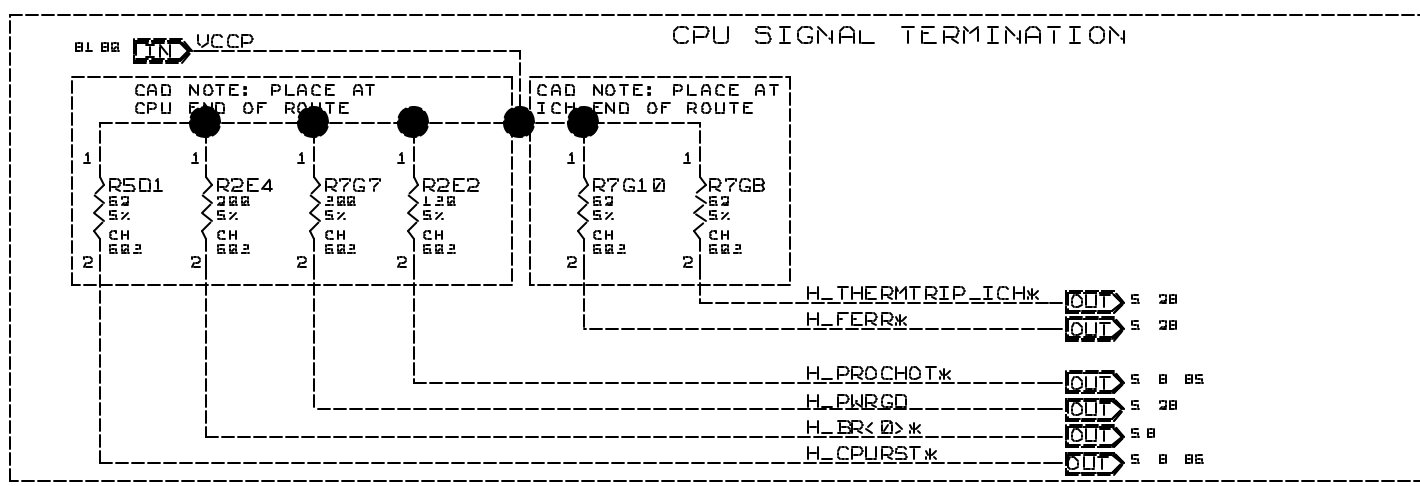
CPU SIGNAL TERMINATION

81 88 IN VCCP

CAD NOTE: PLACE AT CPU END OF ROUTE

CAD NOTE: PLACE AT ICH END OF ROUTE

1 R5D1 62 5% CH 602 2

1 R2E4 200 5% CH 602 2

1 R7G7 200 5% CH 602 2

1 R2E2 120 5% CH 602 2

1 R7G10 62 5% CH 602 2

1 R7GB 62 5% CH 602 2

H_THERMTRIP_ICH* OUT 5 28

H_FERR* OUT 5 28

H_PROCHOT* OUT 5 8 85

H_PWRGD OUT 5 28

H_BR<0>* OUT 5 8

H_CPURST* OUT 5 8 86